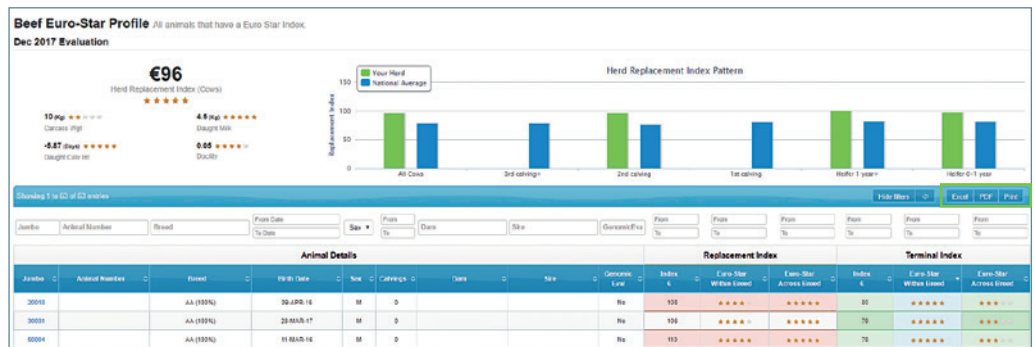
Beef Euro-Star Profile All animals that have a Euro Star Index.

Dec 2017 Evaluation

€96
Herd Replacement Index (Cows)
★★★★★

10 (Kg) ★★ Carcass (Kg)
4.5 (Kg) ★★★★★ Daught Milk
-5.87 (Days) ★★★★★ Daught Calv Int
0.05 ★★★★ Docility

Herd Replacement Index Pattern

Your Herd
National Average

Replacement Index

150
100
50
0

All Cows
3rd calving+
2nd calving
1st calving
Heifer 1 year+
Heifer 0-1 year

Showing 1 to 63 of 63 entries

Hide filters

Excel PDF Print

Jumbo | Animal Number | Breed | From Date | To Date | Sex | From | To | Dam | Sire | Genomic Eva | From | To | From | To | From | To | From | To | From | To | From | To

Animal Details | Replacement Index | Terminal Index

| Jumbo | Animal Numbers | Breed | Birth Date | Sex | Calvings | Dam | Sire | Genomic Eval | Index € | Euro-Star Within Breed | Euro-Star Across Breed | Index € | Euro-Star Within Breed | Euro-Star Across Breed |
|---|---|---|---|---|---|---|---|---|---|---|---|---|---|---|
| 30018 | | AA (100%) | 30-APR-16 | M | 0 | | | No | 108 | ★★★★ | ★★★★★ | 80 | ★★★★★ | ★★★ |
| 30031 | | AA (100%) | 20-MAR-17 | M | 0 | | | No | 106 | ★★★★ | ★★★★★ | 76 | ★★★★★ | ★★★ |
| 30004 | | AA (100%) | 11-MAR-16 | M | 0 | | | No | 110 | ★★★★ | ★★★★★ | 76 | ★★★★★ | ★★★ |